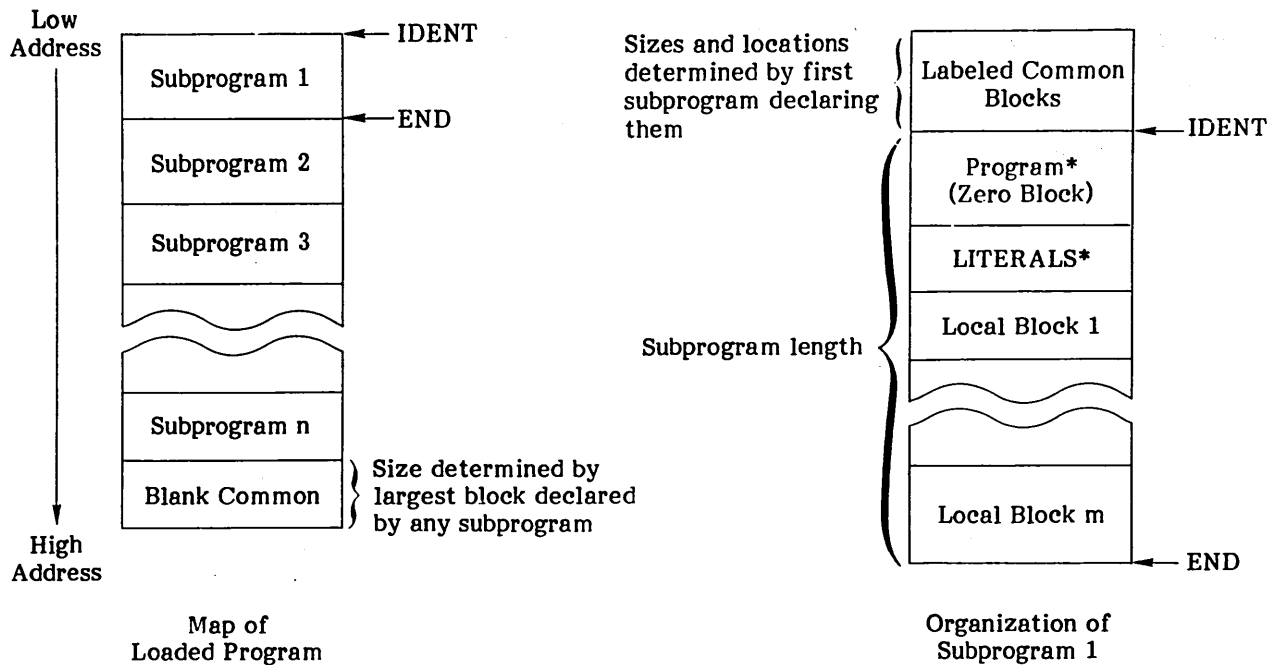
Low Address

IDENT

Subprogram 1

END

Subprogram 2

Subprogram 3

Subprogram n

Blank Common

Size determined by largest block declared by any subprogram

High Address

Map of Loaded Program

Sizes and locations determined by first subprogram declaring them

Labeled Common Blocks

IDENT

Program* (Zero Block)

LITERALS*

Local Block 1

Subprogram length

Local Block m

END

Organization of Subprogram 1